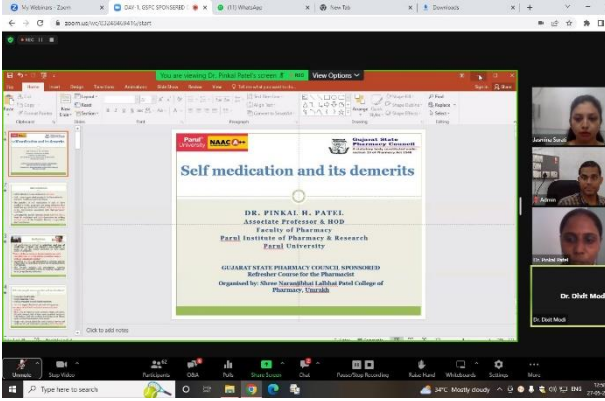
My Webinars - Zoom
DAY-1, GSPC SPONSERED
(11) WhatsApp
New Tab
Downloads

zoom.us/wc/83246469416/start

You are viewing Dr. Pinkal Patel's screen
View Options

Parul University
NAAC A++
Gujarat State Pharmacy Council

Self medication and its demerits

DR. PINKAL H. PATEL
Associate Professor & HOD
Faculty of Pharmacy
Parul Institute of Pharmacy & Research
Parul University

GUJARAT STATE PHARMACY COUNCIL SPONSORED
Refresher Course for the Pharmacist
Organised by: Shree Naranjibhai Lalbhai Patel College of Pharmacy, Umrakh

Click to add notes

Jasmina Surati
Admin
Dr. Pinkal Patel
Dr. Dhrit Modi
Dr. Dhrit Modi

Unmute
Stop Video
Participants
Q&A
Polls
Share Screen
Chat
Pause/Stop Recording
Raise Hand
Whiteboards
Settings
More

Type here to search
34°C Mostly cloudy
ENG